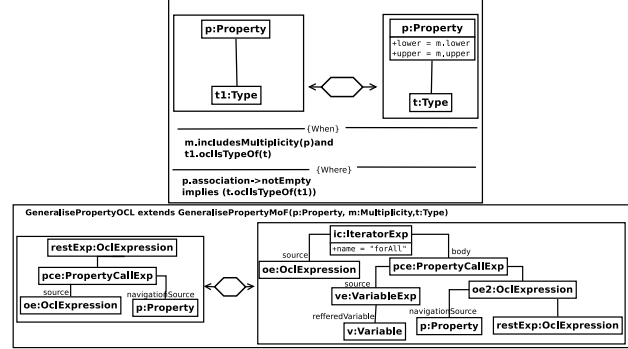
p:Property

t1:Type

p:Property
+lower = m.lower
+upper = m.upper

t:Type

{When}

m.includesMultiplicity(p)and
t1.oclIsTypeOf(t)

{Where}

p.association->notEmpty
implies (t.oclIsTypeOf(t1))

GeneralisePropertyOCL extends GeneralisePropertyMoF(p:Property, m:Multiplicity,t:Type)

restExp:OclExpression

pce:PropertyCallExp

source

oe:OclExpression

navigationSource

p:Property

ic:IteratorExp
+name = "forAll"

source

body

oe:OclExpression

pce:PropertyCallExp

source

ve:VariableExp

oe2:OclExpression

refferedVariable

navigationSource

v:Variable

p:Property

restExp:OclExpression